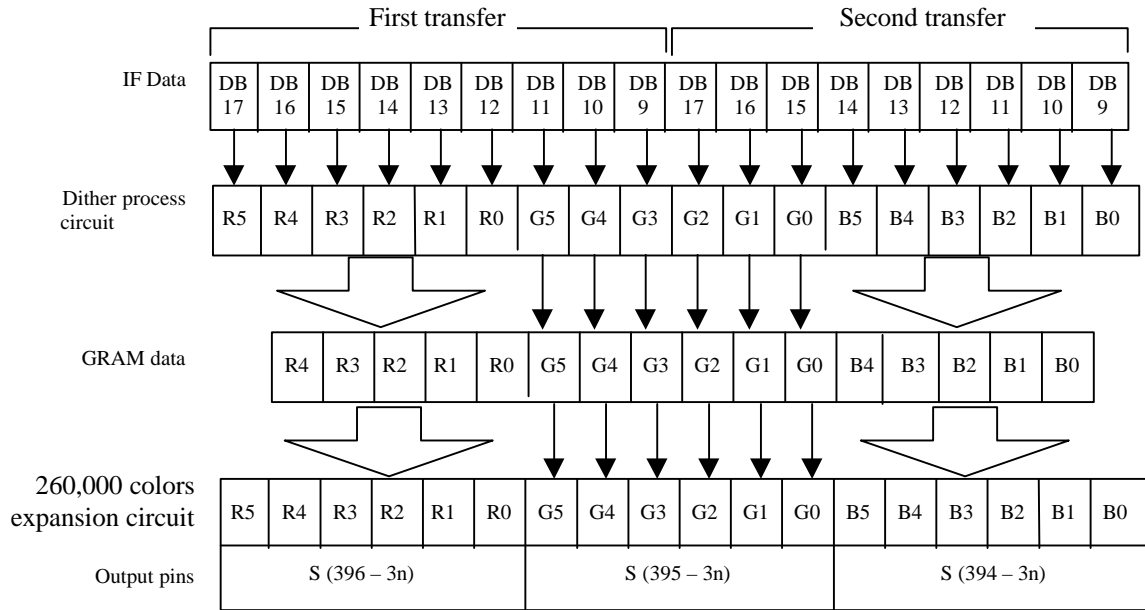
First transfer

Second transfer

IF Data

| DB 17 | DB 16 | DB 15 | DB 14 | DB 13 | DB 12 | DB 11 | DB 10 | DB 9 | DB 17 | DB 16 | DB 15 | DB 14 | DB 13 | DB 12 | DB 11 | DB 10 | DB 9 |
|---|---|---|---|---|---|---|---|---|---|---|---|---|---|---|---|---|---|

Dither process circuit

| R5 | R4 | R3 | R2 | R1 | R0 | G5 | G4 | G3 | G2 | G1 | G0 | B5 | B4 | B3 | B2 | B1 | B0 |
|---|---|---|---|---|---|---|---|---|---|---|---|---|---|---|---|---|---|

GRAM data

| R4 | R3 | R2 | R1 | R0 | G5 | G4 | G3 | G2 | G1 | G0 | B4 | B3 | B2 | B1 | B0 |
|---|---|---|---|---|---|---|---|---|---|---|---|---|---|---|---|

260,000 colors expansion circuit

| R5 | R4 | R3 | R2 | R1 | R0 | G5 | G4 | G3 | G2 | G1 | G0 | B5 | B4 | B3 | B2 | B1 | B0 |
|---|---|---|---|---|---|---|---|---|---|---|---|---|---|---|---|---|---|

Output pins

| S (396 – 3n) | S (395 – 3n) | S (394 – 3n) |
|---|---|---|